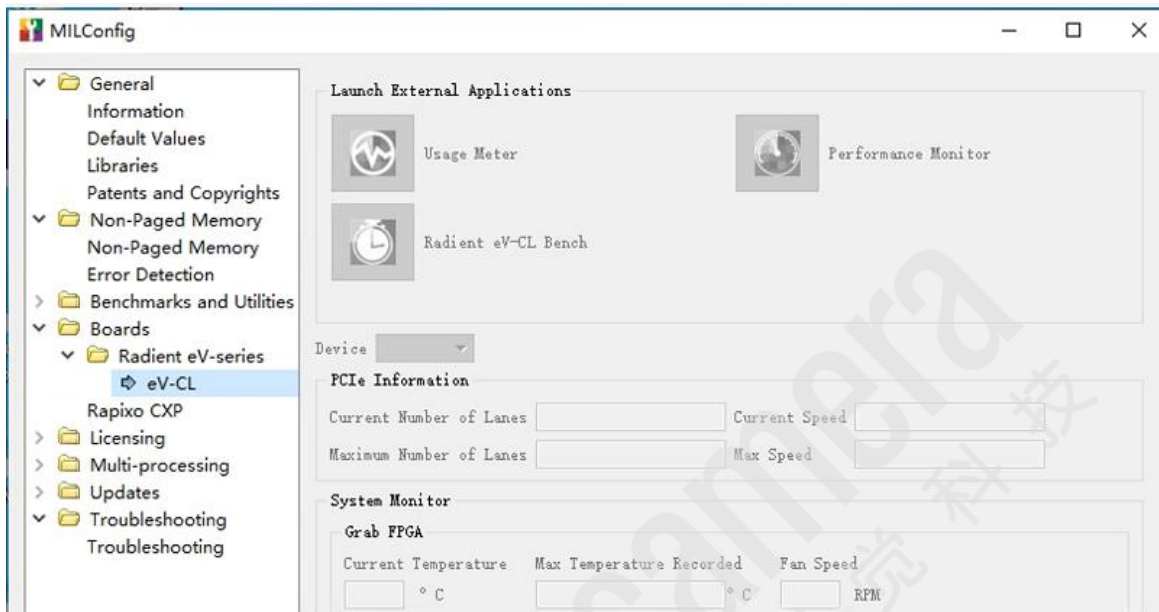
MILConfig

General
Information
Default Values
Libraries
Patents and Copyrights
Non-Paged Memory
Non-Paged Memory
Error Detection
Benchmarks and Utilities
Boards
Radient eV-series
eV-CL
Rapixo CXP
Licensing
Multi-processing
Updates
Troubleshooting
Troubleshooting

Launch External Applications

Usage Meter

Performance Monitor

Radient eV-CL Bench

Device

PCIe Information

Current Number of Lanes

Current Speed

Maximum Number of Lanes

Max Speed

System Monitor

Grab FPGA

Current Temperature

Max Temperature Recorded

Fan Speed

° C

° C

RPM

camera 科技